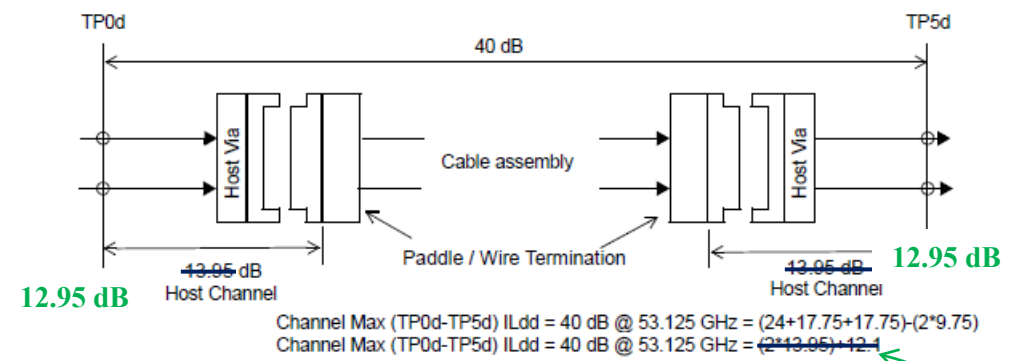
TP0d

TP5d

40 dB

Host Via

Cable assembly

Host Via

Paddle / Wire Termination

~~13.95~~ dB
Host Channel

12.95 dB

~~13.95 dB~~
Host Channel

12.95 dB

Channel Max (TP0d-TP5d) ILdd = 40 dB @ 53.125 GHz = (24+17.75+17.75)-(2*9.75)
Channel Max (TP0d-TP5d) ILdd = 40 dB @ 53.125 GHz = ~~(2*13.95)+12.1~~